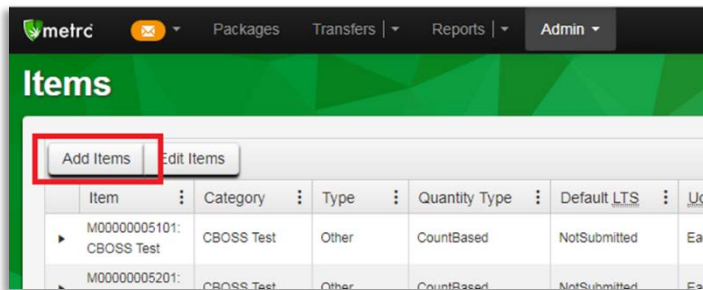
metrc Packages Transfers Reports Admin

Items

Add Items Edit Items

| Item | Category | Type | Quantity Type | Default LTS | U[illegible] |
|---|---|---|---|---|---|
| M00000005101: CBOSS Test | CBOSS Test | Other | CountBased | NotSubmitted | Ea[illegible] |
| M00000005201: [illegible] | CBOSS Test | Other | CountBased | NotSubmitted | Ea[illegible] |